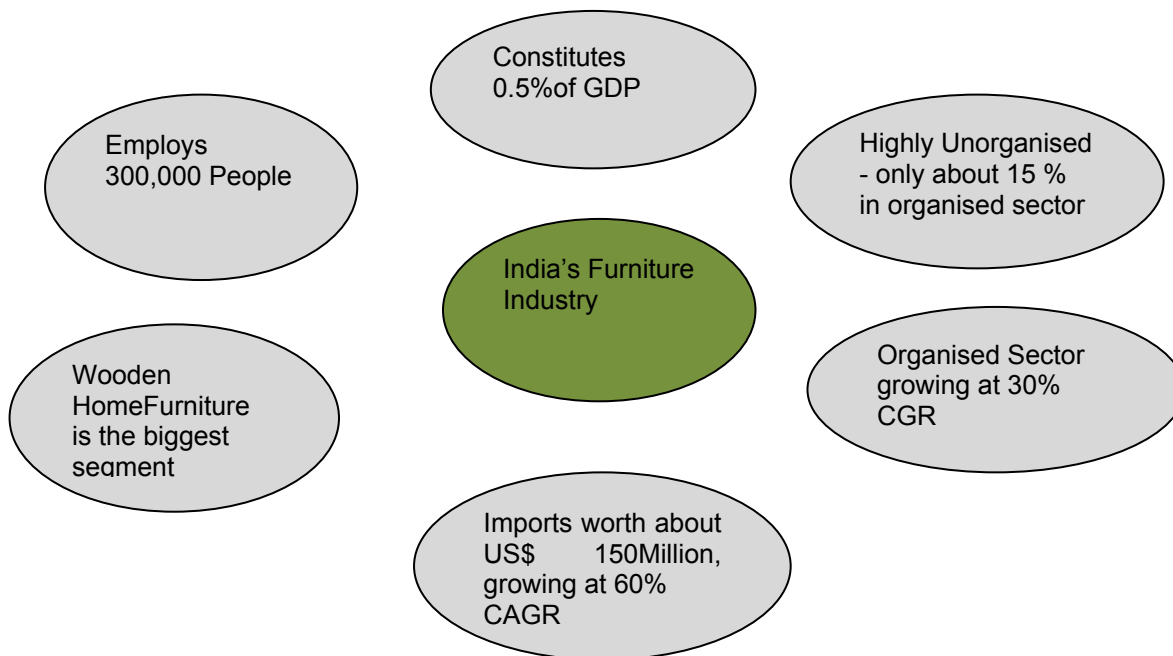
Constitutes 0.5%of GDP

Employs 300,000 People

Highly Unorganised - only about 15 % in organised sector

India's Furniture Industry

Wooden HomeFurniture is the biggest segment

Organised Sector growing at 30% CGR

Imports worth about US$ 150Million, growing at 60% CAGR